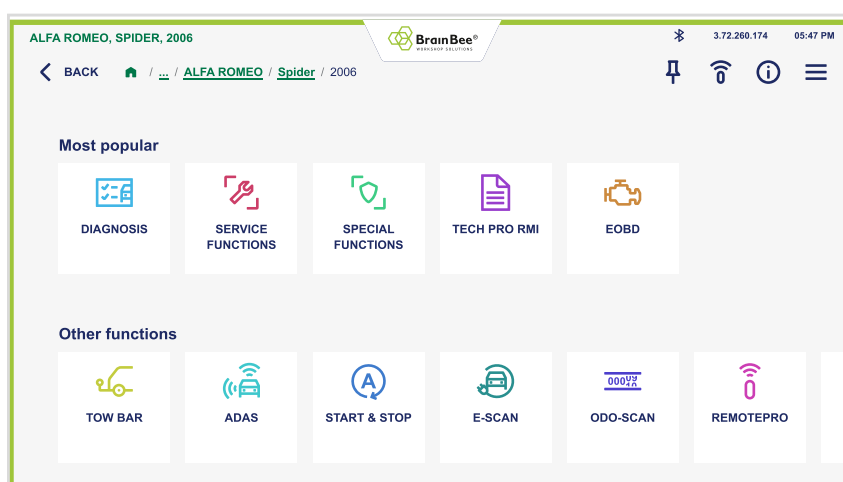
ALFA ROMEO, SPIDER, 2006

BrainBee®
WORKSHOP SOLUTIONS

3.72.260.174 05:47 PM

BACK / ... / ALFA ROMEO / Spider / 2006

Most popular

DIAGNOSIS

SERVICE FUNCTIONS

SPECIAL FUNCTIONS

TECH PRO RMI

EOBD

Other functions

TOW BAR

ADAS

START & STOP

E-SCAN

000km

ODO-SCAN

REMOTEPRO